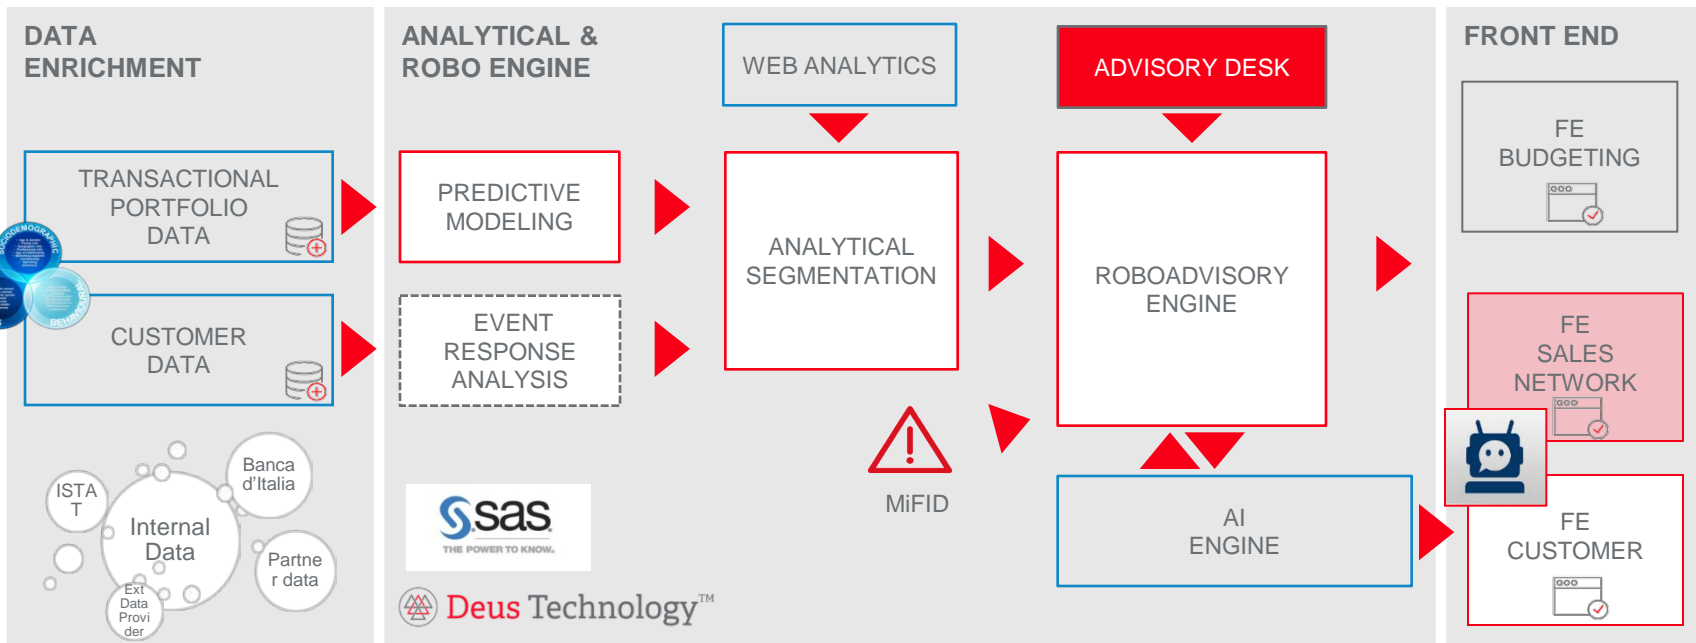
DATA ENRICHMENT

TRANSACTIONAL PORTFOLIO DATA

CUSTOMER DATA

ISTA T

Internal Data

Banca d'Italia

Partne r data

Ext Data Provi der

ANALYTICAL & ROBO ENGINE

PREDICTIVE MODELING

EVENT RESPONSE ANALYSIS

WEB ANALYTICS

ANALYTICAL SEGMENTATION

MiFID

sas THE POWER TO KNOW.

Deus Technology™

ADVISORY DESK

ROBOADVISORY ENGINE

AI ENGINE

FRONT END

FE BUDGETING

FE SALES NETWORK

FE CUSTOMER